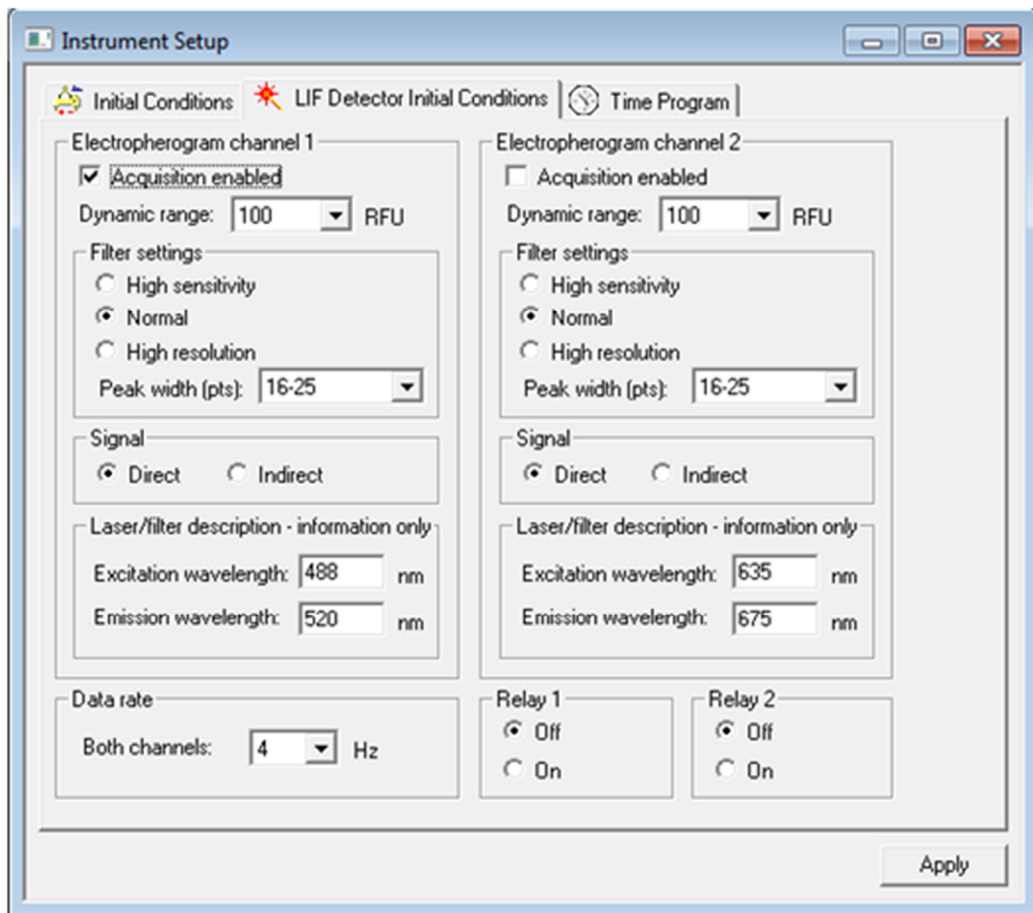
Instrument Setup

Initial Conditions | LIF Detector Initial Conditions | Time Program

Electropherogram channel 1
Acquisition enabled
Dynamic range: 100 RFU
Filter settings
High sensitivity
Normal
High resolution
Peak width (pts): 16-25
Signal
Direct Indirect
Laser/filter description - information only
Excitation wavelength: 488 nm
Emission wavelength: 520 nm

Electropherogram channel 2
Acquisition enabled
Dynamic range: 100 RFU
Filter settings
High sensitivity
Normal
High resolution
Peak width (pts): 16-25
Signal
Direct Indirect
Laser/filter description - information only
Excitation wavelength: 635 nm
Emission wavelength: 675 nm

Data rate
Both channels: 4 Hz

Relay 1
Off
On

Relay 2
Off
On

Apply